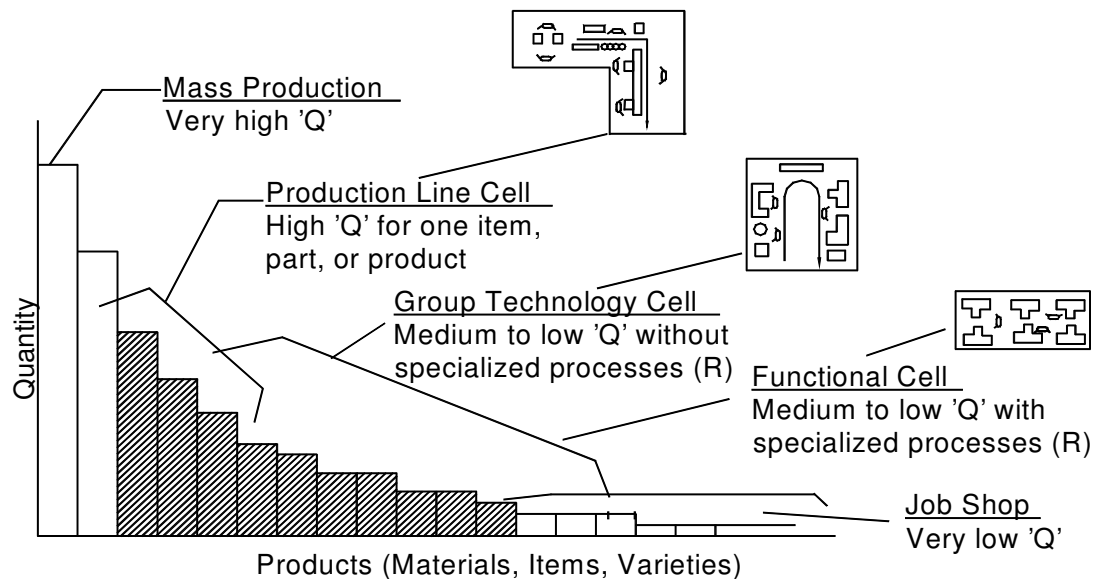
Mass Production
Very high 'Q'

Production Line Cell
High 'Q' for one item, part, or product

Group Technology Cell
Medium to low 'Q' without specialized processes (R)

Functional Cell
Medium to low 'Q' with specialized processes (R)

Job Shop
Very low 'Q'

Quantity

Products (Materials, Items, Varieties)